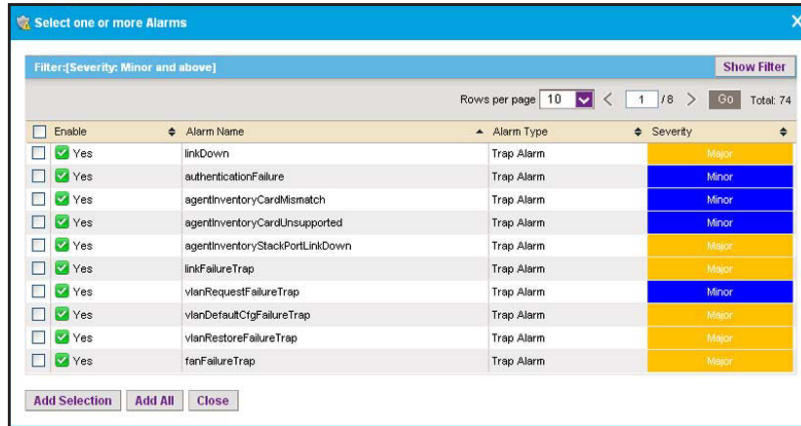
Select one or more Alarms

Filter:[Severity: Minor and above]

Show Filter

Rows per page 10 < 1 /8 > Go Total: 74

| Enable | Alarm Name | Alarm Type | Severity |
|---|---|---|---|
| Yes | linkDown | Trap Alarm | Major |
| Yes | authenticationFailure | Trap Alarm | Minor |
| Yes | agentInventoryCardMismatch | Trap Alarm | Minor |
| Yes | agentInventoryCardUnsupported | Trap Alarm | Minor |
| Yes | agentInventoryStackPortLinkDown | Trap Alarm | Major |
| Yes | linkFailureTrap | Trap Alarm | Major |
| Yes | vlanRequestFailureTrap | Trap Alarm | Minor |
| Yes | vlanDefaultCfgFailureTrap | Trap Alarm | Major |
| Yes | vlanRestoreFailureTrap | Trap Alarm | Major |
| Yes | fanFailureTrap | Trap Alarm | Major |

Add Selection Add All Close